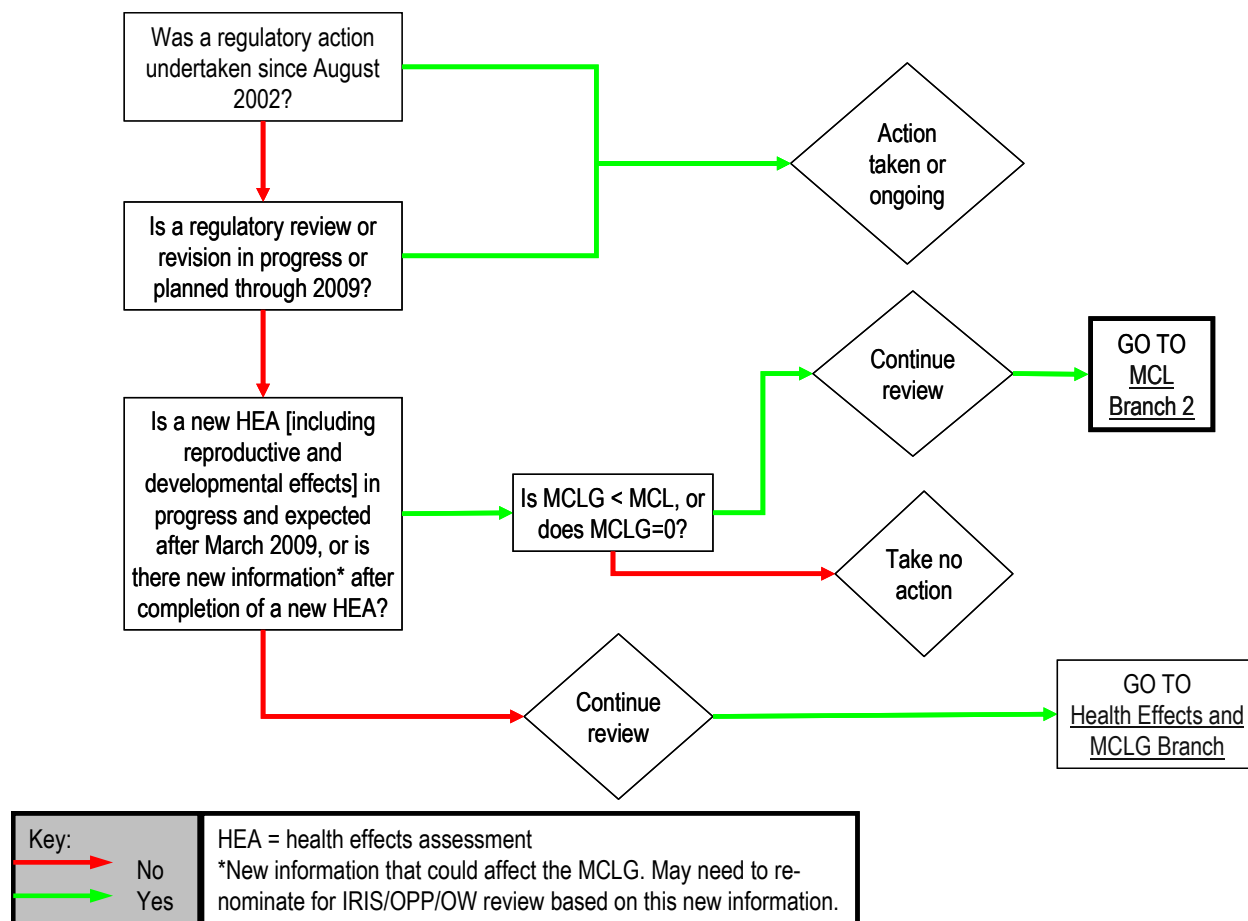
Was a regulatory action undertaken since August 2002?

Action taken or ongoing

Is a regulatory review or revision in progress or planned through 2009?

Continue review

GO TO MCL Branch 2

Is a new HEA [including reproductive and developmental effects] in progress and expected after March 2009, or is there new information* after completion of a new HEA?

Is MCLG < MCL, or does MCLG=0?

Take no action

Continue review

GO TO Health Effects and MCLG Branch

Key:
No
Yes

HEA = health effects assessment
*New information that could affect the MCLG. May need to re-nominate for IRIS/OPP/OW review based on this new information.